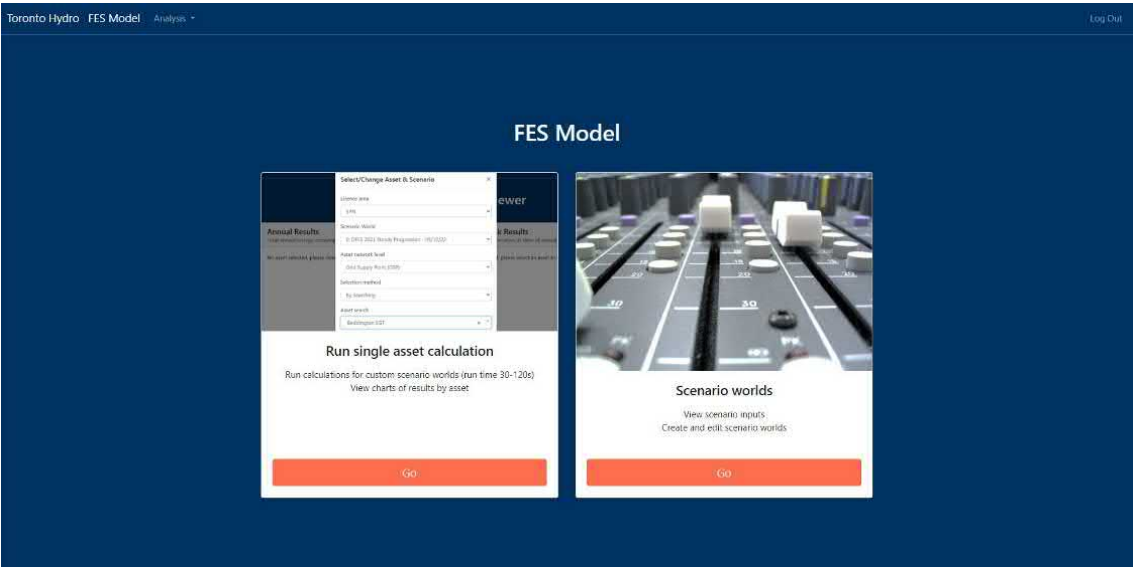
Toronto Hydro FES Model Analysis

Log Out

FES Model

Select/Change Asset & Scenario

×

Licence area

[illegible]

Scenario World

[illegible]

Asset network level

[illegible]

Selection method

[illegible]

Asset search

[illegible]

ewer

Annual Results

k Results

Run single asset calculation

Run calculations for custom scenario worlds (run time 30-120s)
View charts of results by asset

Go

Scenario worlds

View scenario inputs
Create and edit scenario worlds

Go